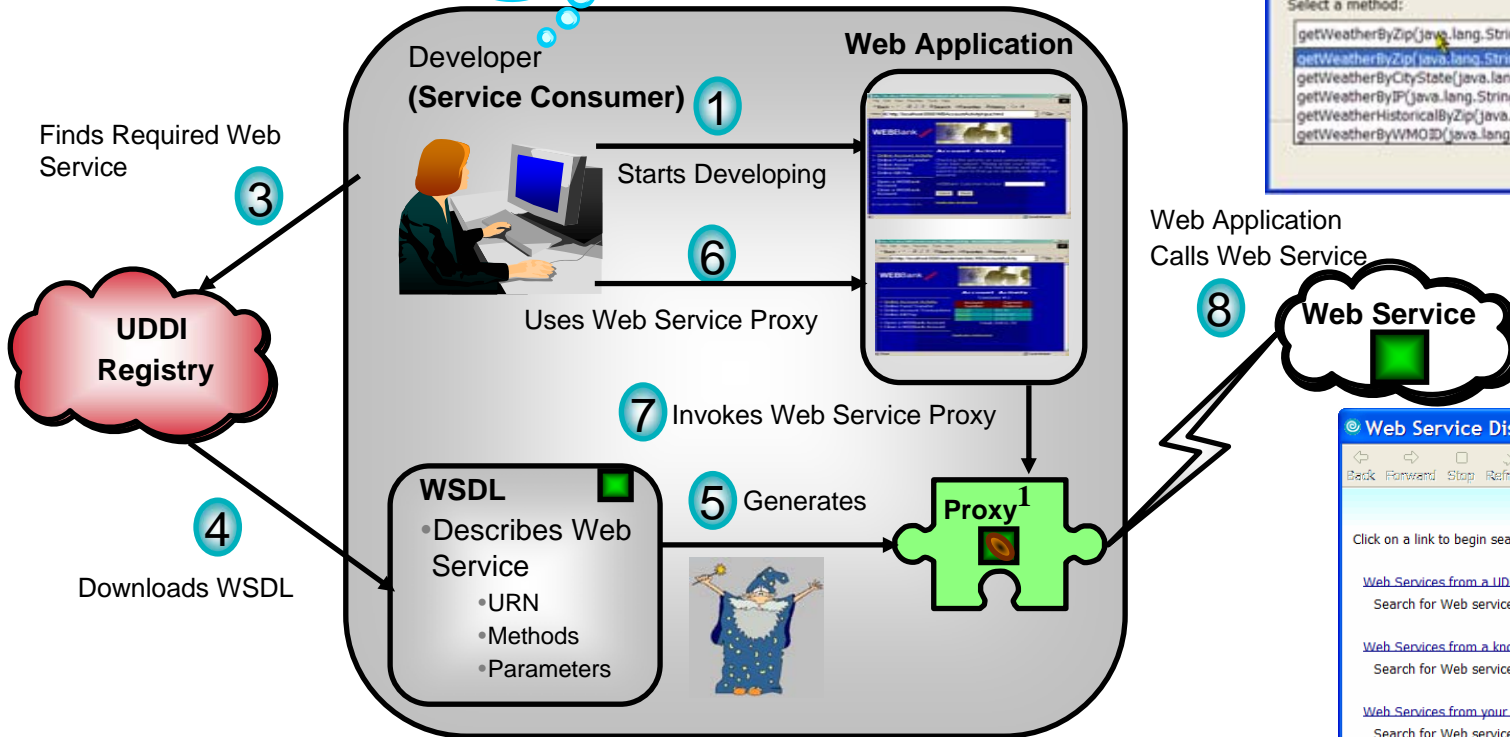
Developer
(Service Consumer)

Web Application

1 Starts Developing

6 Uses Web Service Proxy

Finds Required Web Service
3

UDDI Registry

4
Downloads WSDL

7 Invokes Web Service Proxy

WSDL
•Describes Web Service
•URN
•Methods
•Parameters

5 Generates

Proxy$^1$

Web Application Calls Web Service
8

Web Service

Select a method:
getWeatherByZip(java.lang.Stri
getWeatherByZip(java.lang.Stri
getWeatherByCityState(java.lan
getWeatherByIP(java.lang.Strin
getWeatherHistoricalByZip(java.
getWeatherByWMOID(java.lang

Web Service Dis
Back Forward Stop Ref
Click on a link to begin sea
Web Services from a UD
Search for Web service
Web Services from a kn
Search for Web service
Web Services from your
Search for Web service